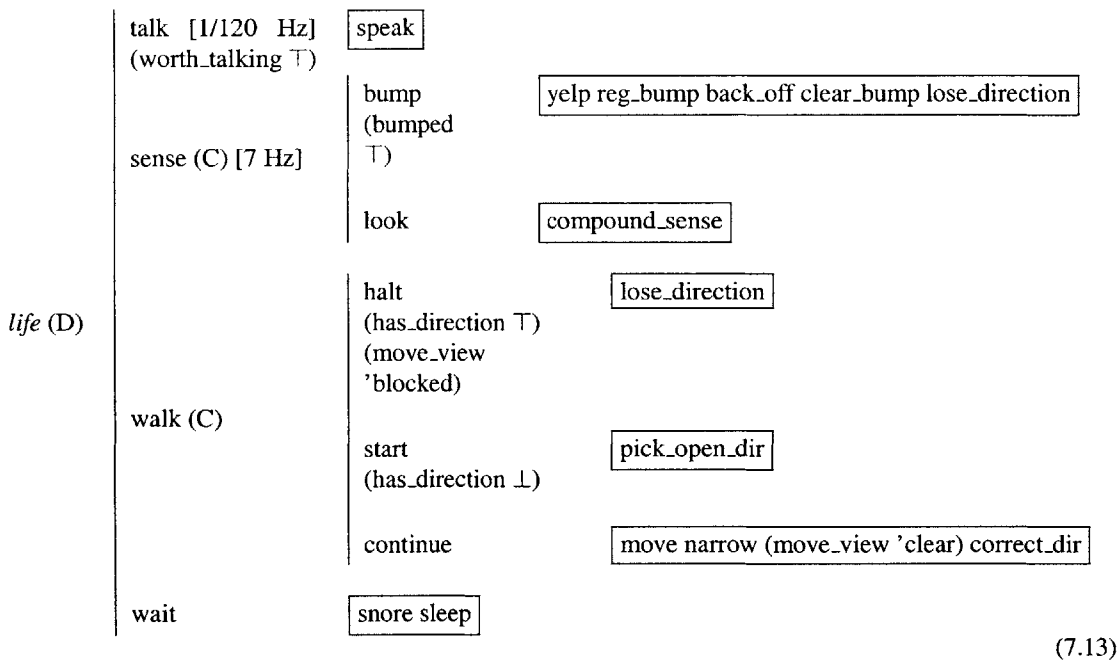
*life* (D)

talk [1/120 Hz] (worth_talking $\top$) speak

sense (C) [7 Hz]

bump (bumped $\top$) yelp reg_bump back_off clear_bump lose_direction

look compound_sense

walk (C)

halt (has_direction $\top$) (move_view 'blocked) lose_direction

start (has_direction $\bot$) pick_open_dir

continue move narrow (move_view 'clear) correct_dir

wait snore sleep

(7.13)